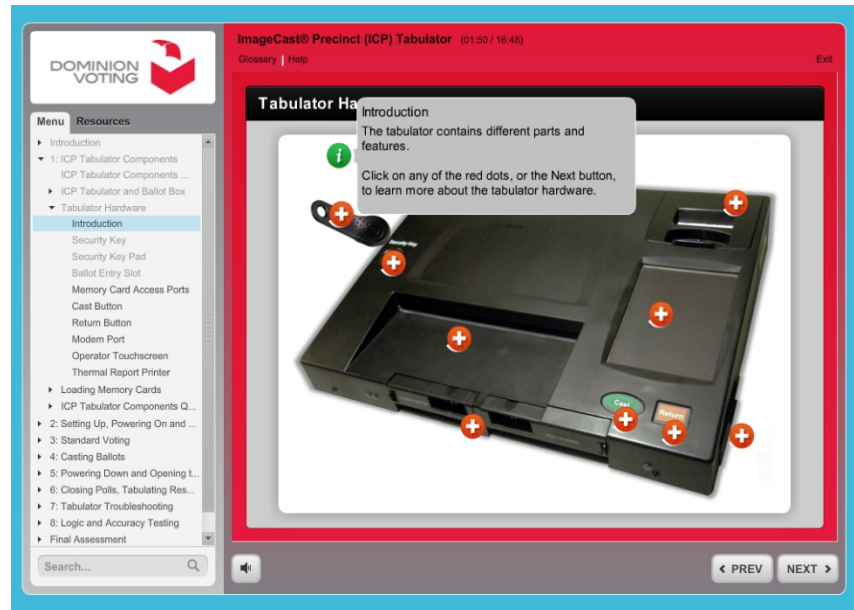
DOMINION VOTING

ImageCast® Precinct (ICP) Tabulator (01:50 / 16:48)

Glossary | Help

Exit

Menu Resources

Introduction
1: ICP Tabulator Components
ICP Tabulator Components ...
ICP Tabulator and Ballot Box
Tabulator Hardware
Introduction
Security Key
Security Key Pad
Ballot Entry Slot
Memory Card Access Ports
Cast Button
Return Button
Modem Port
Operator Touchscreen
Thermal Report Printer
Loading Memory Cards
ICP Tabulator Components Q...
2: Setting Up, Powering On and ...
3: Standard Voting
4: Casting Ballots
5: Powering Down and Opening t...
6: Closing Polls, Tabulating Res...
7: Tabulator Troubleshooting
8: Logic and Accuracy Testing
Final Assessment

Search...

Tabulator Ha

Introduction
The tabulator contains different parts and features.

Click on any of the red dots, or the Next button, to learn more about the tabulator hardware.

Security Key

Cast

Return

‹ PREV

NEXT ›